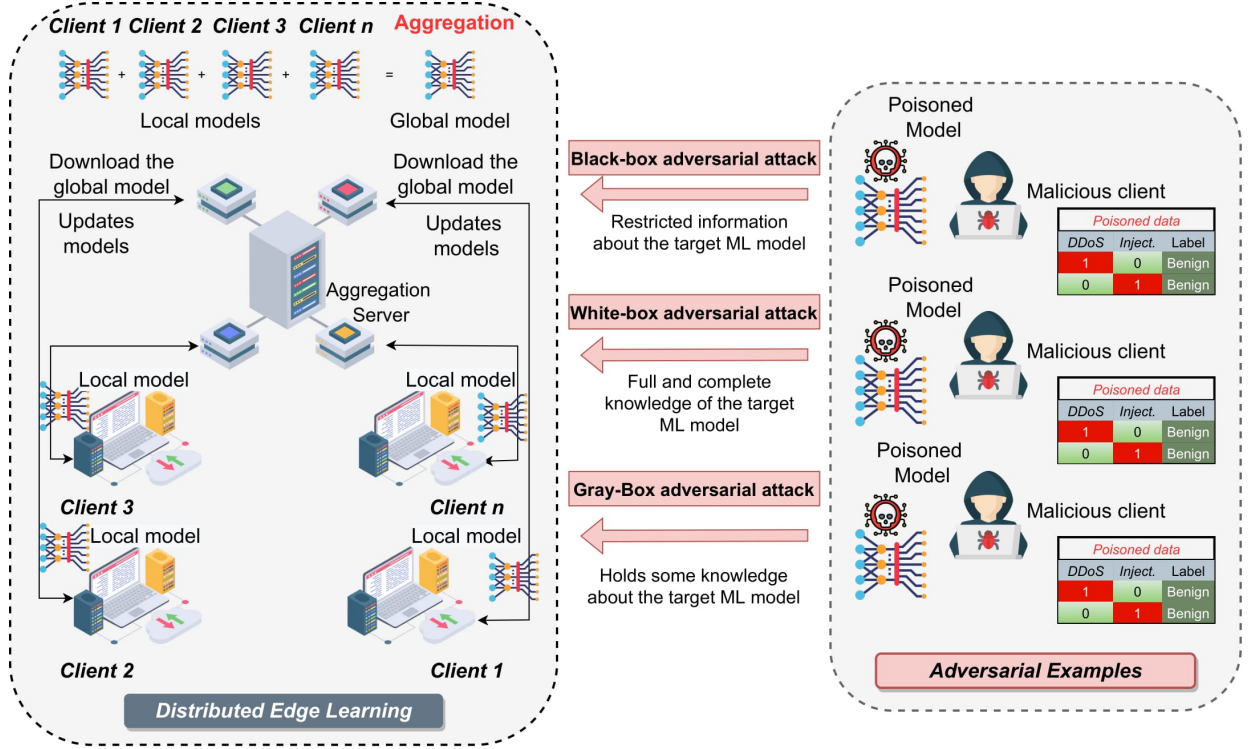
Client 1 Client 2 Client 3 Client n Aggregation

+ + + =

Local models Global model

Download the global model

Updates models

Download the global model

Updates models

Aggregation Server

Local model

Local model

Client 3

Client n

Local model

Local model

Client 2

Client 1

Distributed Edge Learning

Black-box adversarial attack

Restricted information about the target ML model

White-box adversarial attack

Full and complete knowledge of the target ML model

Gray-Box adversarial attack

Holds some knowledge about the target ML model

Poisoned Model

Malicious client

| Poisoned data | | |
|---|---|---|
| DDoS | Inject. | Label |
| 1 | 0 | Benign |
| 0 | 1 | Benign |

Poisoned Model

Malicious client

| Poisoned data | | |
|---|---|---|
| DDoS | Inject. | Label |
| 1 | 0 | Benign |
| 0 | 1 | Benign |

Poisoned Model

Malicious client

| Poisoned data | | |
|---|---|---|
| DDoS | Inject. | Label |
| 1 | 0 | Benign |
| 0 | 1 | Benign |

Adversarial Examples